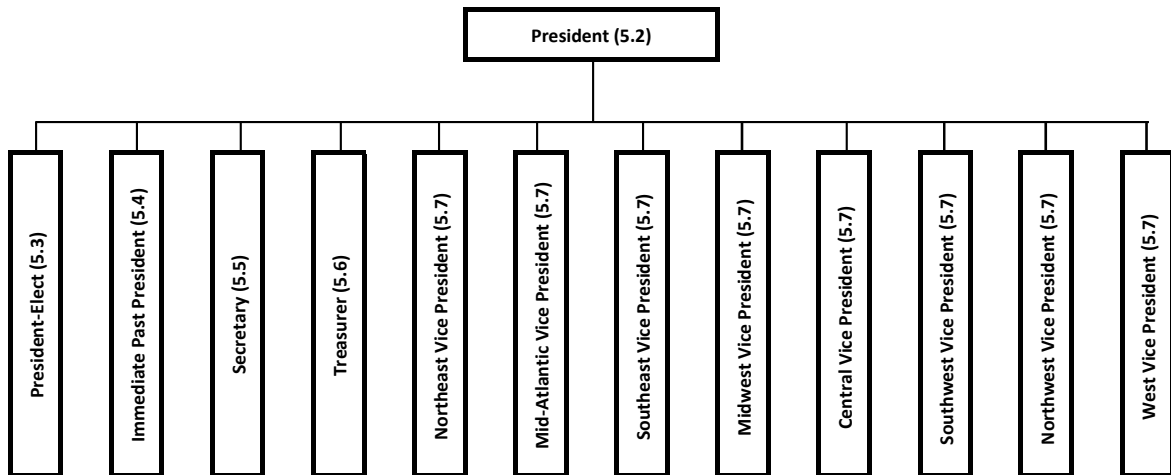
President (5.2)

President-Elect (5.3)

Immediate Past President (5.4)

Secretary (5.5)

Treasurer (5.6)

Northeast Vice President (5.7)

Mid-Atlantic Vice President (5.7)

Southeast Vice President (5.7)

Midwest Vice President (5.7)

Central Vice President (5.7)

Southwest Vice President (5.7)

Northwest Vice President (5.7)

West Vice President (5.7)